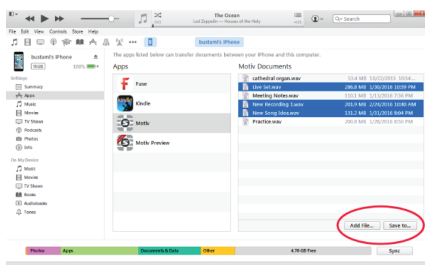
The Ocean
Led Zeppelin — Houses of the Holy
Search
File Edit View Controls Store Help
bustamt's iPhone
bustamt's iPhone
16GB 100%
Settings
Summary
Apps
Music
Movies
TV Shows
Podcasts
Photos
Info
On My Device
Music
Movies
TV Shows
Books
Audiobooks
Tones
The apps listed below can transfer documents between your iPhone and this computer.
Apps
Fuse
Kindle
Motiv
Motiv Preview
Motiv Documents
| | | |
|---|---|---|
| cathedral organ.wav | 53.4 MB | 12/12/2015 10:36 AM |
| Live Set.wav | 286.8 MB | 1/14/2016 10:59 PM |
| Meeting Notes.wav | 109.3 MB | 2/11/2016 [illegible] |
| New Recording 1.wav | 209.1 MB | 2/26/2016 10:48 AM |
| New Song Idea.wav | 131.2 MB | 2/11/2016 8:44 PM |
| Practice.wav | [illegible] | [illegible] |
Add File...
Save to...
Photos
Apps
Documents & Data
Other
4.76 GB Free
Sync